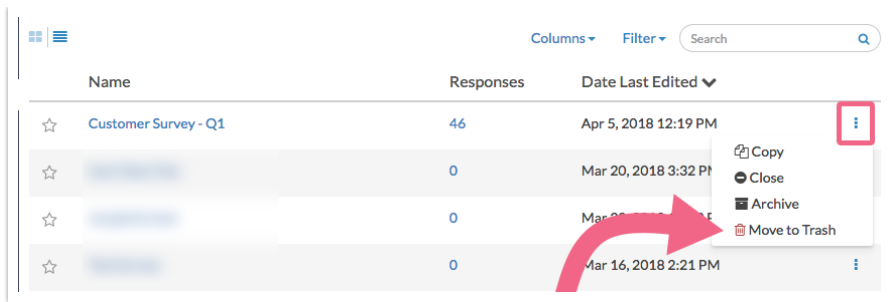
Columns▾ Filter▾ Search

| Name | Responses | Date Last Edited |
|---|---|---|
| Customer Survey - Q1 | 46 | Apr 5, 2018 12:19 PM |
| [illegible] | 0 | Mar 20, 2018 3:32 PM |
| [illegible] | 0 | Ma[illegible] |
| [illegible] | 0 | Mar 16, 2018 2:21 PM |

Copy
Close
Archive
Move to Trash